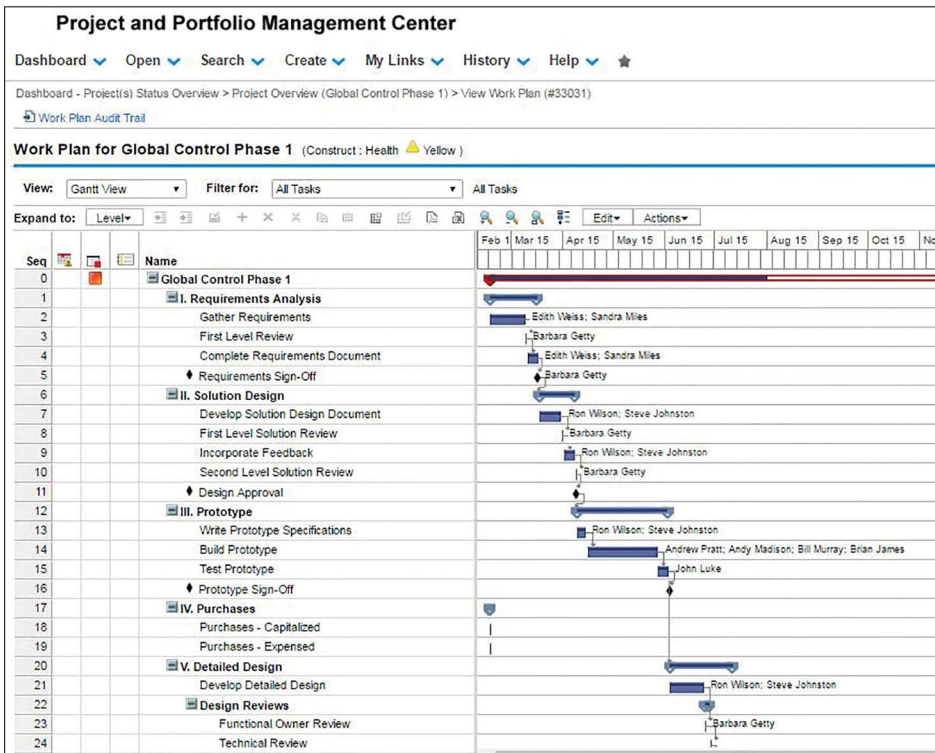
Project and Portfolio Management Center

Dashboard Open Search Create My Links History Help

Dashboard - Project(s) Status Overview > Project Overview (Global Control Phase 1) > View Work Plan (#33031)

Work Plan Audit Trail

Work Plan for Global Control Phase 1 (Construct : Health Yellow)

View: Gantt View Filter for: All Tasks All Tasks

Expand to: Level Edit Actions

| Seq | Name | Gantt |
|---|---|---|
| 0 | Global Control Phase 1 | |
| 1 | I. Requirements Analysis | |
| 2 | Gather Requirements | Edith Weiss; Sandra Miles |
| 3 | First Level Review | Barbara Getty |
| 4 | Complete Requirements Document | Edith Weiss; Sandra Miles |
| 5 | Requirements Sign-Off | Barbara Getty |
| 6 | II. Solution Design | |
| 7 | Develop Solution Design Document | Ron Wilson; Steve Johnston |
| 8 | First Level Solution Review | Barbara Getty |
| 9 | Incorporate Feedback | Ron Wilson; Steve Johnston |
| 10 | Second Level Solution Review | Barbara Getty |
| 11 | Design Approval | |
| 12 | III. Prototype | |
| 13 | Write Prototype Specifications | Ron Wilson; Steve Johnston |
| 14 | Build Prototype | Andrew Pratt; Andy Madison; Bill Murray; Brian James |
| 15 | Test Prototype | John Luke |
| 16 | Prototype Sign-Off | |
| 17 | IV. Purchases | |
| 18 | Purchases - Capitalized | |
| 19 | Purchases - Expensed | |
| 20 | V. Detailed Design | |
| 21 | Develop Detailed Design | Ron Wilson; Steve Johnston |
| 22 | Design Reviews | |
| 23 | Functional Owner Review | Barbara Getty |
| 24 | Technical Review | |

Feb 1 Mar 15 Apr 15 May 15 Jun 15 Jul 15 Aug 15 Sep 15 Oct 15 No